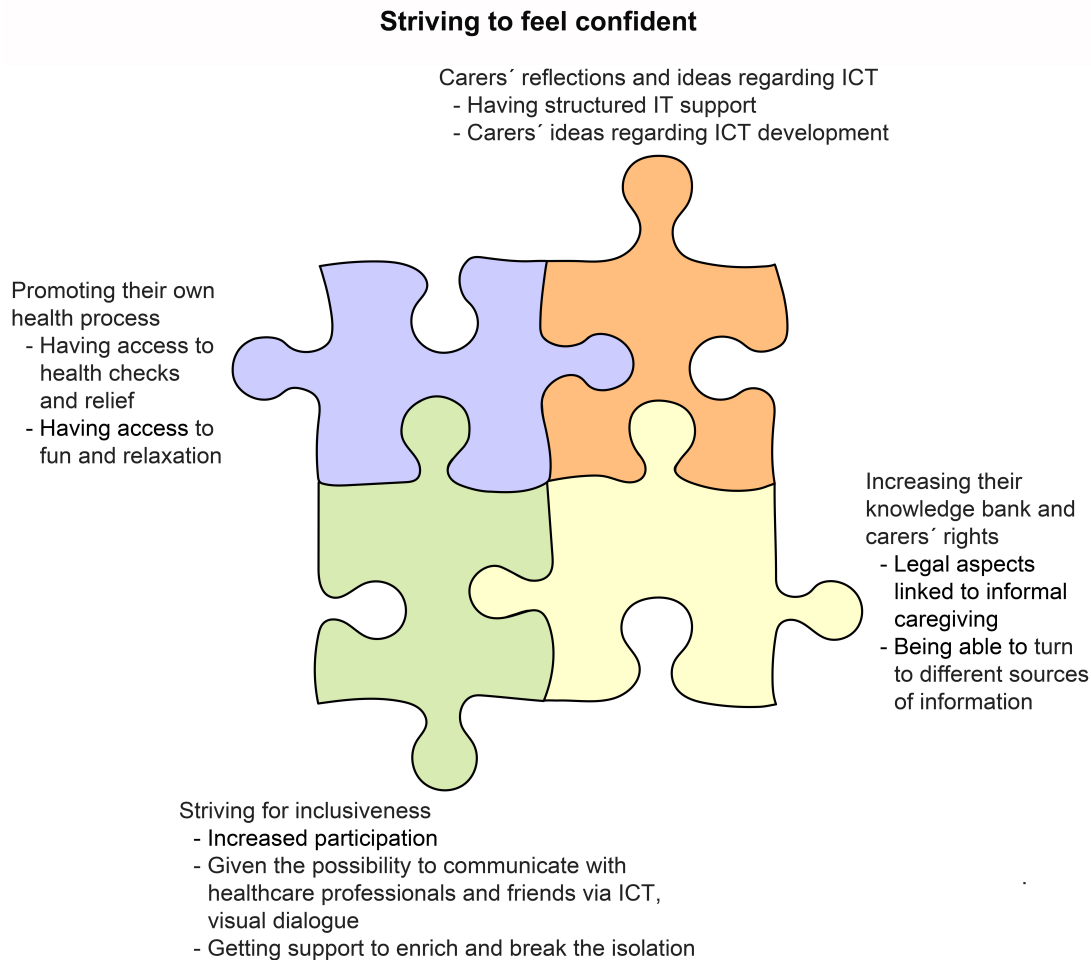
**Striving to feel confident**

Carers´ reflections and ideas regarding ICT
- Having structured IT support
- Carers´ ideas regarding ICT development

Promoting their own health process
- Having access to health checks and relief
- Having access to fun and relaxation

Increasing their knowledge bank and carers´ rights
- Legal aspects linked to informal caregiving
- Being able to turn to different sources of information

Striving for inclusiveness
- Increased participation
- Given the possibility to communicate with healthcare professionals and friends via ICT, visual dialogue
- Getting support to enrich and break the isolation